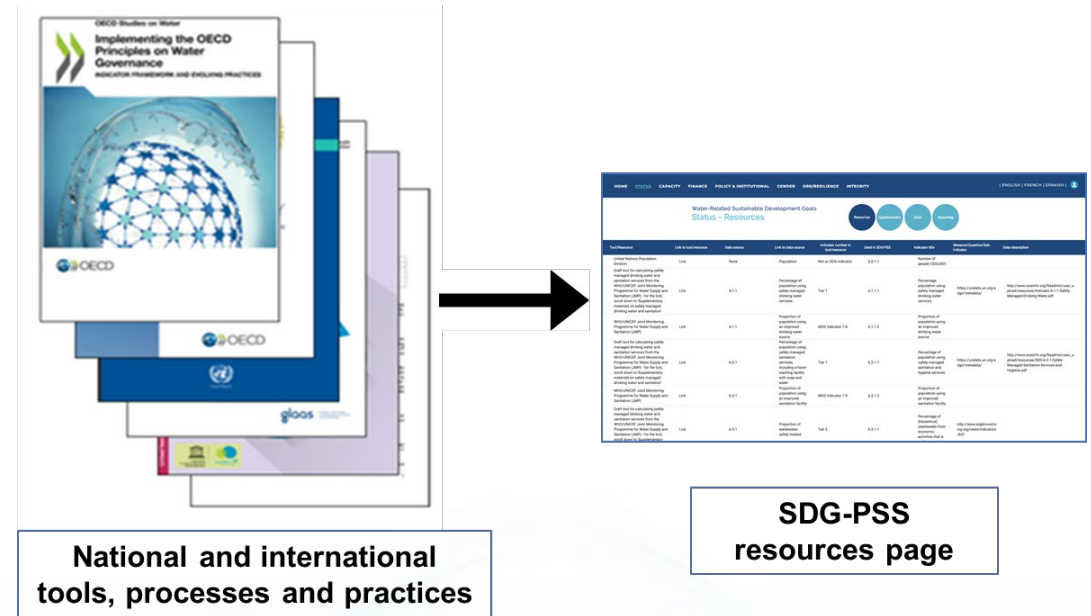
OECD Studies on Water

Implementing the OECD Principles on Water Governance

INDICATOR FRAMEWORK AND EVOLVING PRACTICES

OECD

OECD

glaas

HOME STATUS CAPACITY FINANCE POLICY & INSTITUTIONAL GENDER DRR/RESILIENCE INTEGRITY

| ENGLISH | FRENCH | SPANISH |

Water-Related Sustainable Development Goals
Status – Resources

Resources Questionnaire Data Reporting

| Tool/Resource | Link to tool/resource | Data source | Link to data source | Indicator number in tool/resource | Used in SDG-PSS | Indicator title | Measure/Question/Sub indicator | Data description |
|---|---|---|---|---|---|---|---|---|
| United Nations Population Division | Link | None | Population | Not an SDG indicator | 6.0.1.1 | Number of people ('000,000) | | |
| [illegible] | Link | 6.1.1 | Percentage of population using safely managed drinking water services | Tier 1 | 6.1.1.1 | Percentage of population using safely managed drinking water services | https://unstats.un.org/sdgs/metadata/ | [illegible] |
| WHO/UNICEF Joint Monitoring Programme for Water Supply and Sanitation (JMP) | Link | 6.1.1 | Proportion of population using an improved drinking water source | MDG Indicator 7.8 | 6.1.1.2 | Proportion of population using an improved drinking water source | | |
| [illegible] | Link | 6.2.1 | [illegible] | Tier 1 | 6.2.1.1 | Percentage of population using safely managed sanitation and hygiene services | https://unstats.un.org/sdgs/metadata/ | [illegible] |
| WHO/UNICEF Joint Monitoring Programme for Water Supply and Sanitation (JMP) | Link | 6.2.1 | Proportion of population using an improved sanitation facility | MDG Indicator 7.9 | 6.2.1.2 | Proportion of population using an improved sanitation facility | | |
| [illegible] | Link | 6.3.1 | Proportion of wastewater safely treated | Tier 3 | 6.3.1.1 | Percentage of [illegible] | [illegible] | |

SDG-PSS resources page

National and international tools, processes and practices